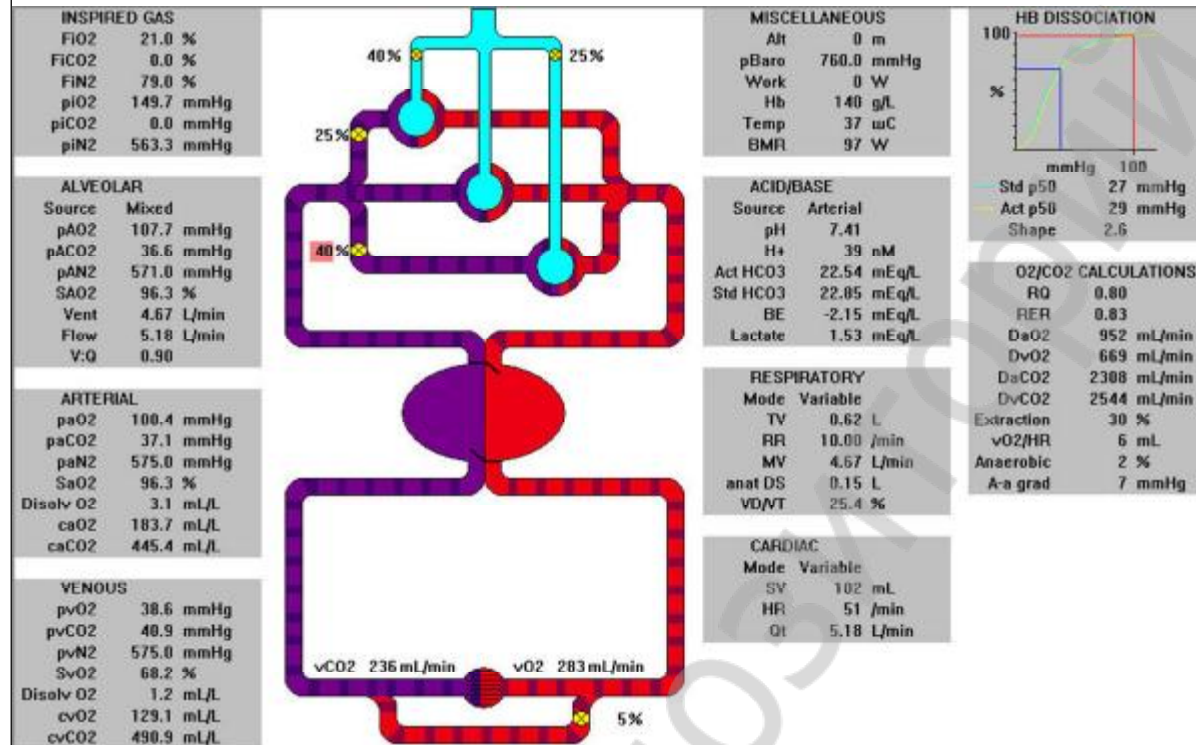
INSPIRED GAS

| | | |
|---|---|---|
| FiO2 | 21.0 | % |
| FiCO2 | 0.0 | % |
| FiN2 | 79.0 | % |
| piO2 | 149.7 | mmHg |
| piCO2 | 0.0 | mmHg |
| piN2 | 563.3 | mmHg |

ALVEOLAR

| | | |
|---|---|---|
| Source | Mixed | |
| pAO2 | 107.7 | mmHg |
| pACO2 | 36.6 | mmHg |
| pAN2 | 571.0 | mmHg |
| SAO2 | 96.3 | % |
| Vent | 4.67 | L/min |
| Flow | 5.18 | L/min |
| V:Q | 0.90 | |

ARTERIAL

| | | |
|---|---|---|
| paO2 | 100.4 | mmHg |
| paCO2 | 37.1 | mmHg |
| paN2 | 575.0 | mmHg |
| SaO2 | 96.3 | % |
| Disolv O2 | 3.1 | mL/L |
| caO2 | 183.7 | mL/L |
| caCO2 | 445.4 | mL/L |

VENOUS

| | | |
|---|---|---|
| pvO2 | 38.6 | mmHg |
| pvCO2 | 40.9 | mmHg |
| pvN2 | 575.0 | mmHg |
| SvO2 | 68.2 | % |
| Disolv O2 | 1.2 | mL/L |
| cvO2 | 129.1 | mL/L |
| cvCO2 | 490.9 | mL/L |

40%

25%

25%

40%

vCO2 236 mL/min

vO2 283 mL/min

5%

MISCELLANEOUS

| | | |
|---|---|---|
| Alt | 0 | m |
| pBaro | 760.0 | mmHg |
| Work | 0 | W |
| Hb | 140 | g/L |
| Temp | 37 | ωC |
| BMR | 97 | W |

ACID/BASE

| | | |
|---|---|---|
| Source | Arterial | |
| pH | 7.41 | |
| H+ | 39 | nM |
| Act HCO3 | 22.54 | mEq/L |
| Std HCO3 | 22.85 | mEq/L |
| BE | -2.15 | mEq/L |
| Lactate | 1.53 | mEq/L |

RESPIRATORY

| | | |
|---|---|---|
| Mode | Variable | |
| TV | 0.62 | L |
| RR | 10.00 | /min |
| MV | 4.67 | L/min |
| anat DS | 0.15 | L |
| VD/VT | 25.4 | % |

CARDIAC

| | | |
|---|---|---|
| Mode | Variable | |
| SV | 102 | mL |
| HR | 51 | /min |
| Qt | 5.18 | L/min |

HB DISSOCIATION

100

%

mmHg 100

| | | |
|---|---|---|
| Std p50 | 27 | mmHg |
| Act p50 | 29 | mmHg |
| Shape | 2.6 | |

O2/CO2 CALCULATIONS

| | | |
|---|---|---|
| RQ | 0.80 | |
| RER | 0.83 | |
| DaO2 | 952 | mL/min |
| DvO2 | 669 | mL/min |
| DaCO2 | 2308 | mL/min |
| DvCO2 | 2544 | mL/min |
| Extraction | 30 | % |
| vO2/HR | 6 | mL |
| Anaerobic | 2 | % |
| A-a grad | 7 | mmHg |